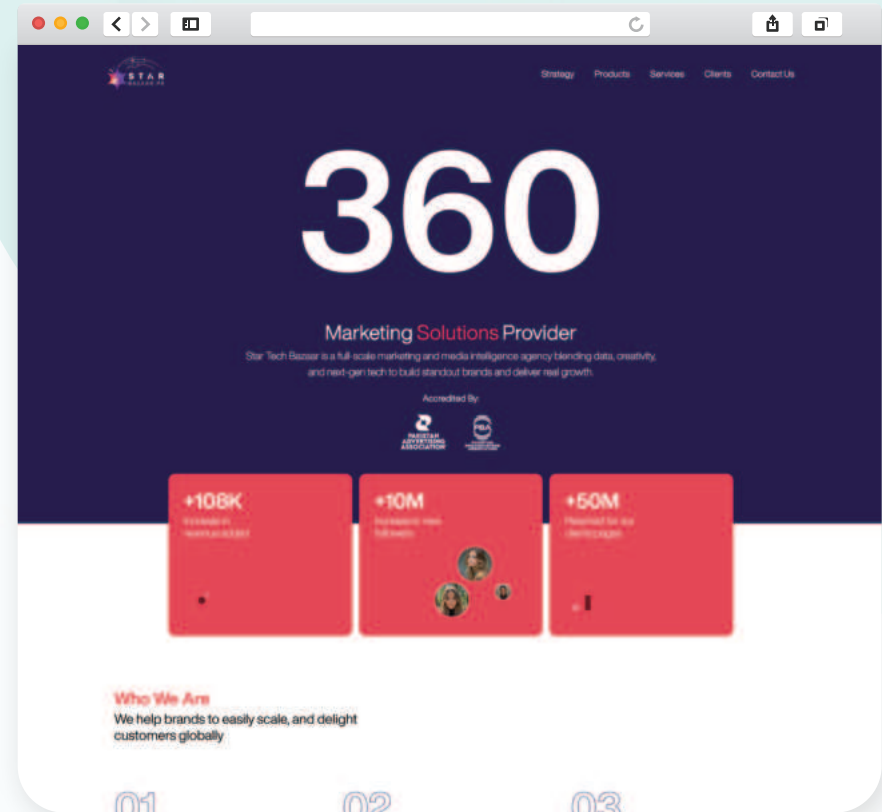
STAR BAZAAR PK

Strategy Products Services Clients Contact Us

360

Marketing Solutions Provider

Star Tech Bazaar is a full-scale marketing and media intelligence agency blending data, creativity, and next-gen tech to build standout brands and deliver real growth.

Accredited By:

PAKISTAN ADVERTISING ASSOCIATION

+108K
Increase in revenue added

+10M
Increased new followers

+50M
Reached for our client pages

Who We Are
We help brands to easily scale, and delight customers globally

01 02 03